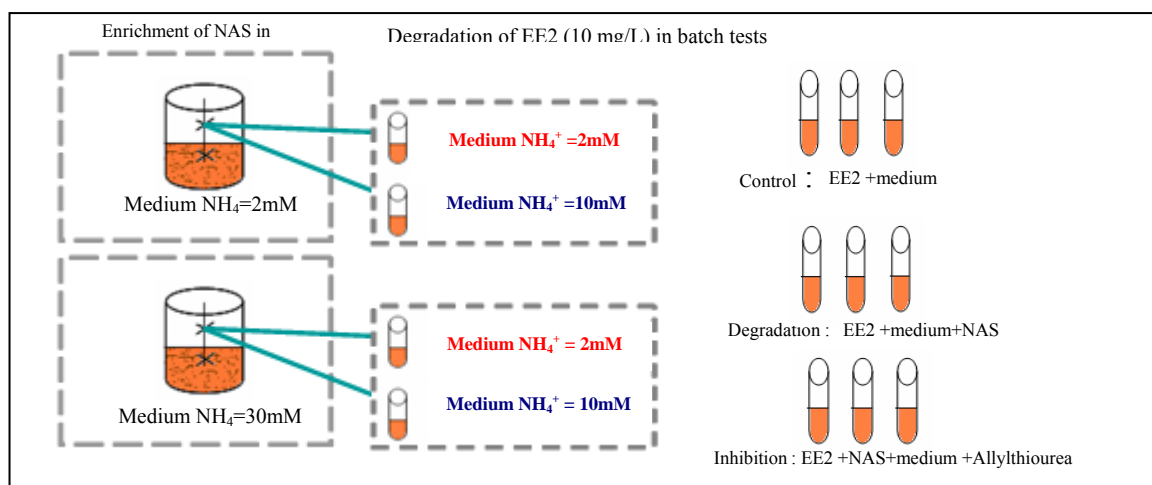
Enrichment of NAS in

Degradation of EE2 (10 mg/L) in batch tests

Medium $NH_4^+$ =2mM

Medium $NH_4^+$ =10mM

Medium $NH_4$=2mM

Control : EE2 +medium

Degradation : EE2 +medium+NAS

Medium $NH_4^+$ = 2mM

Medium $NH_4^+$ = 10mM

Medium $NH_4$=30mM

Inhibition : EE2 +NAS+medium +Allylthiourea